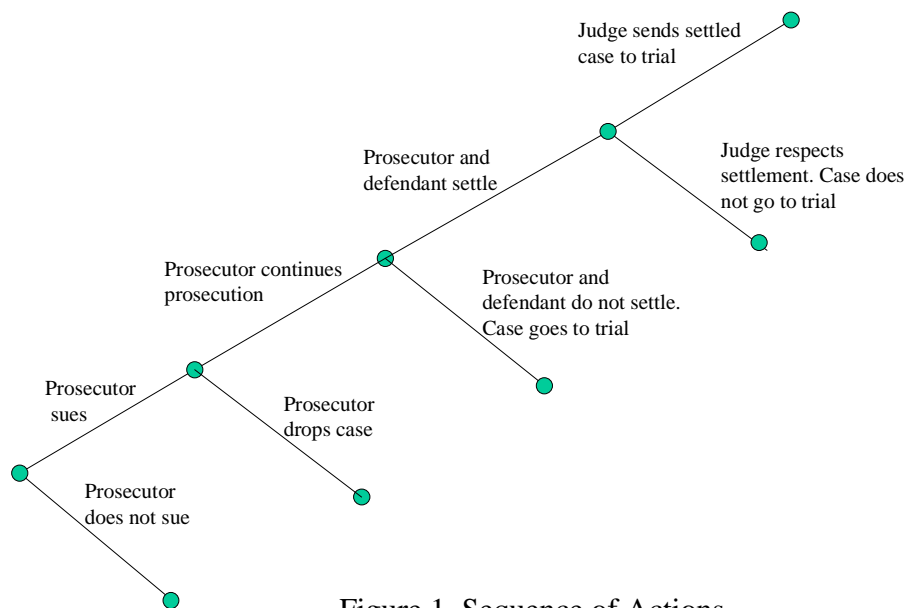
Judge sends settled case to trial

Judge respects settlement. Case does not go to trial

Prosecutor and defendant settle

Prosecutor continues prosecution

Prosecutor and defendant do not settle. Case goes to trial

Prosecutor sues

Prosecutor drops case

Prosecutor does not sue

Figure 1. Sequence of Actions